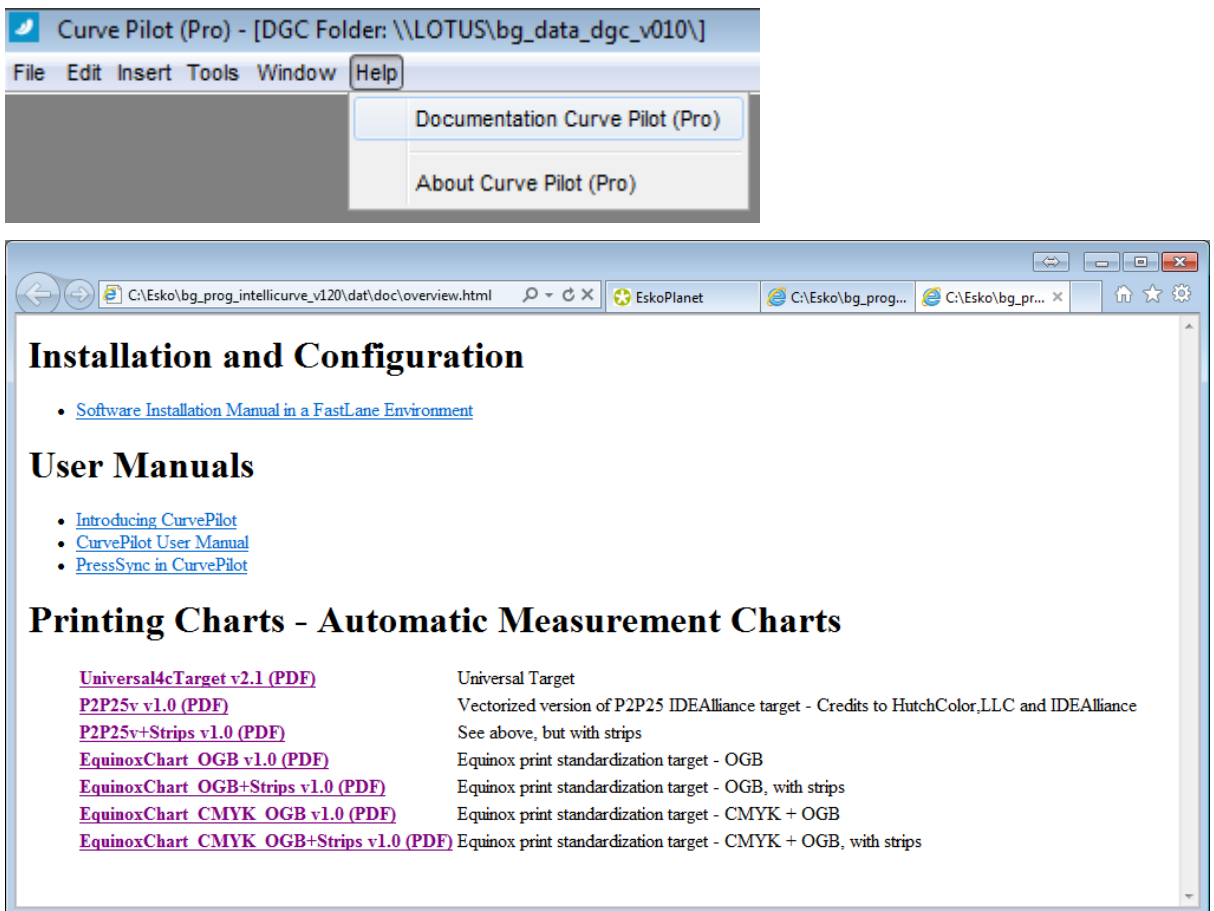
Curve Pilot (Pro) - [DGC Folder: \\LOTUS\bg_data_dgc_v010\]

File Edit Insert Tools Window Help

Documentation Curve Pilot (Pro)

About Curve Pilot (Pro)

C:\Esko\bg_prog_intellicurve_v120\dat\doc\overview.html

EskoPlanet

C:\Esko\bg_prog...

C:\Esko\bg_pr...

# Installation and Configuration

- Software Installation Manual in a FastLane Environment

# User Manuals

- Introducing CurvePilot
- CurvePilot User Manual
- PressSync in CurvePilot

# Printing Charts - Automatic Measurement Charts

| | |
|---|---|
| Universal4cTarget v2.1 (PDF) | Universal Target |
| P2P25v v1.0 (PDF) | Vectorized version of P2P25 IDEAlliance target - Credits to HutchColor,LLC and IDEAlliance |
| P2P25v+Strips v1.0 (PDF) | See above, but with strips |
| EquinoxChart_OGB v1.0 (PDF) | Equinox print standardization target - OGB |
| EquinoxChart_OGB+Strips v1.0 (PDF) | Equinox print standardization target - OGB, with strips |
| EquinoxChart_CMYK_OGB v1.0 (PDF) | Equinox print standardization target - CMYK + OGB |
| EquinoxChart_CMYK_OGB+Strips v1.0 (PDF) | Equinox print standardization target - CMYK + OGB, with strips |